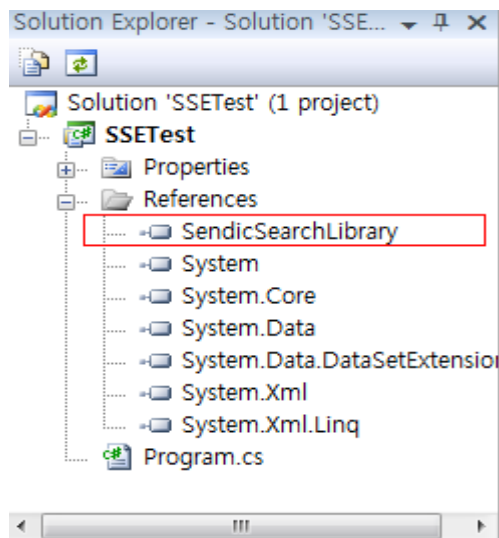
Solution Explorer - Solution 'SSE... ▾ ⊥ ×

Solution 'SSETest' (1 project)
SSETest
Properties
References
SendicSearchLibrary
System
System.Core
System.Data
System.Data.DataSetExtensio
System.Xml
System.Xml.Linq
Program.cs